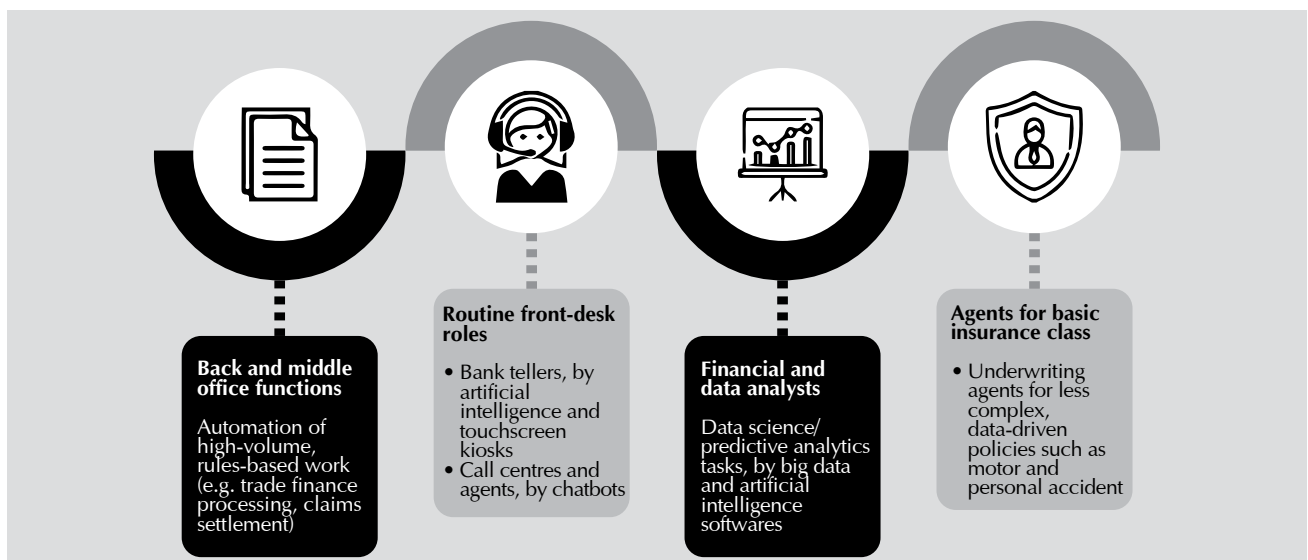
**Back and middle office functions**

Automation of high-volume, rules-based work (e.g. trade finance processing, claims settlement)

**Routine front-desk roles**

• Bank tellers, by artificial intelligence and touchscreen kiosks
• Call centres and agents, by chatbots

**Financial and data analysts**

Data science/ predictive analytics tasks, by big data and artificial intelligence softwares

**Agents for basic insurance class**

• Underwriting agents for less complex, data-driven policies such as motor and personal accident